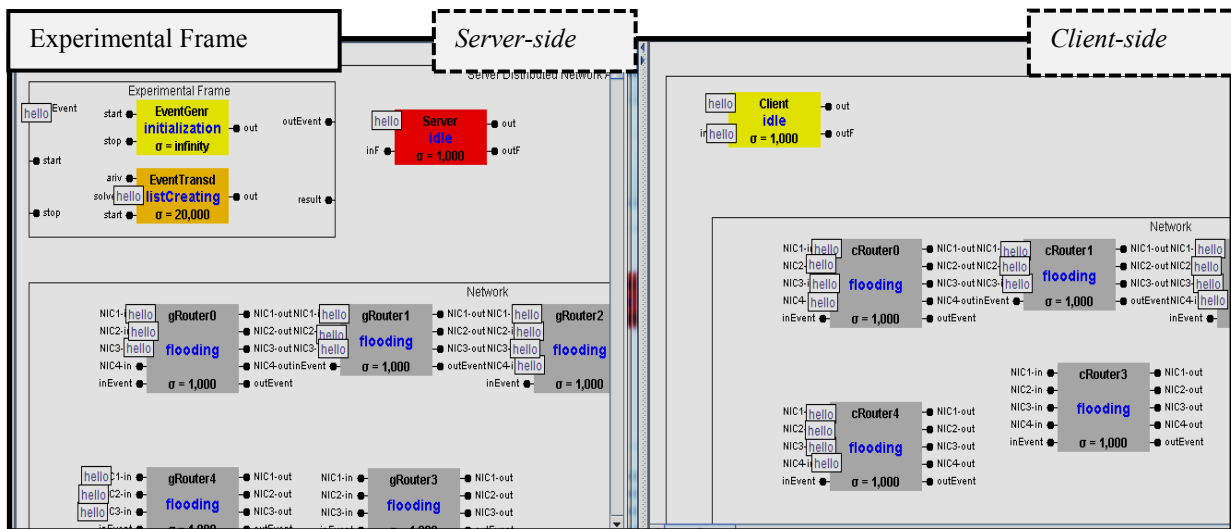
Experimental Frame

Server-side

Client-side

Server Distributed Network A

Experimental Frame

hello Event

start

stop

EventGenr
initialization
σ = infinity

start

stop

out

outEvent

ariv

solve hello

start

EventTransd
listCreating
σ = 20,000

out

result

hello

Server
idle
σ = 1,000

inF

out

outF

Network

NIC1-i hello
NIC2-in hello
NIC3-i hello
NIC4-in
inEvent

gRouter0
flooding
σ = 1,000

NIC1-out
NIC2-out
NIC3-out
NIC4-out
outEvent

NIC1-i hello
NIC2-i hello
NIC3-i hello
inEvent

gRouter1
flooding
σ = 1,000

NIC1-out
NIC2-out
NIC3-out
outEvent

NIC1-i hello
NIC2-i hello
NIC3-i hello
NIC4-i hello
inEvent

gRouter2
flooding
σ = 1,000

hello C1-in
hello C2-in
hello C3-in
inEvent

gRouter4
flooding
σ = 1,000

NIC1-out
NIC2-out
NIC3-out
outEvent

NIC1-in
NIC2-in
NIC3-in
inEvent

gRouter3
flooding
σ = 1,000

NIC1-out
NIC2-out
NIC3-out
outEvent

hello
in hello

Client
idle
σ = 1,000

out

outF

Network

NIC1-i hello
NIC2-i hello
NIC3-i hello
NIC4- hello
inEvent

cRouter0
flooding
σ = 1,000

NIC1-out
NIC2-out
NIC3-out
NIC4-out
outEvent

NIC1-i hello
NIC2-i hello
NIC3-i hello
inEvent

cRouter1
flooding
σ = 1,000

NIC1-out
NIC2-out
NIC3-out
outEvent

NIC1- hello
NIC2 hello
NIC3- hello
NIC4-i hello
inEvent

NIC1-in
NIC2-in
NIC3-in
NIC4-in
inEvent

cRouter3
flooding
σ = 1,000

NIC1-out
NIC2-out
NIC3-out
NIC4-out
outEvent

NIC1- hello
NIC2- hello
NIC3- hello
NIC4-i hello
inEvent

cRouter4
flooding
σ = 1,000

NIC1-out
NIC2-out
NIC3-out
NIC4-out
outEvent